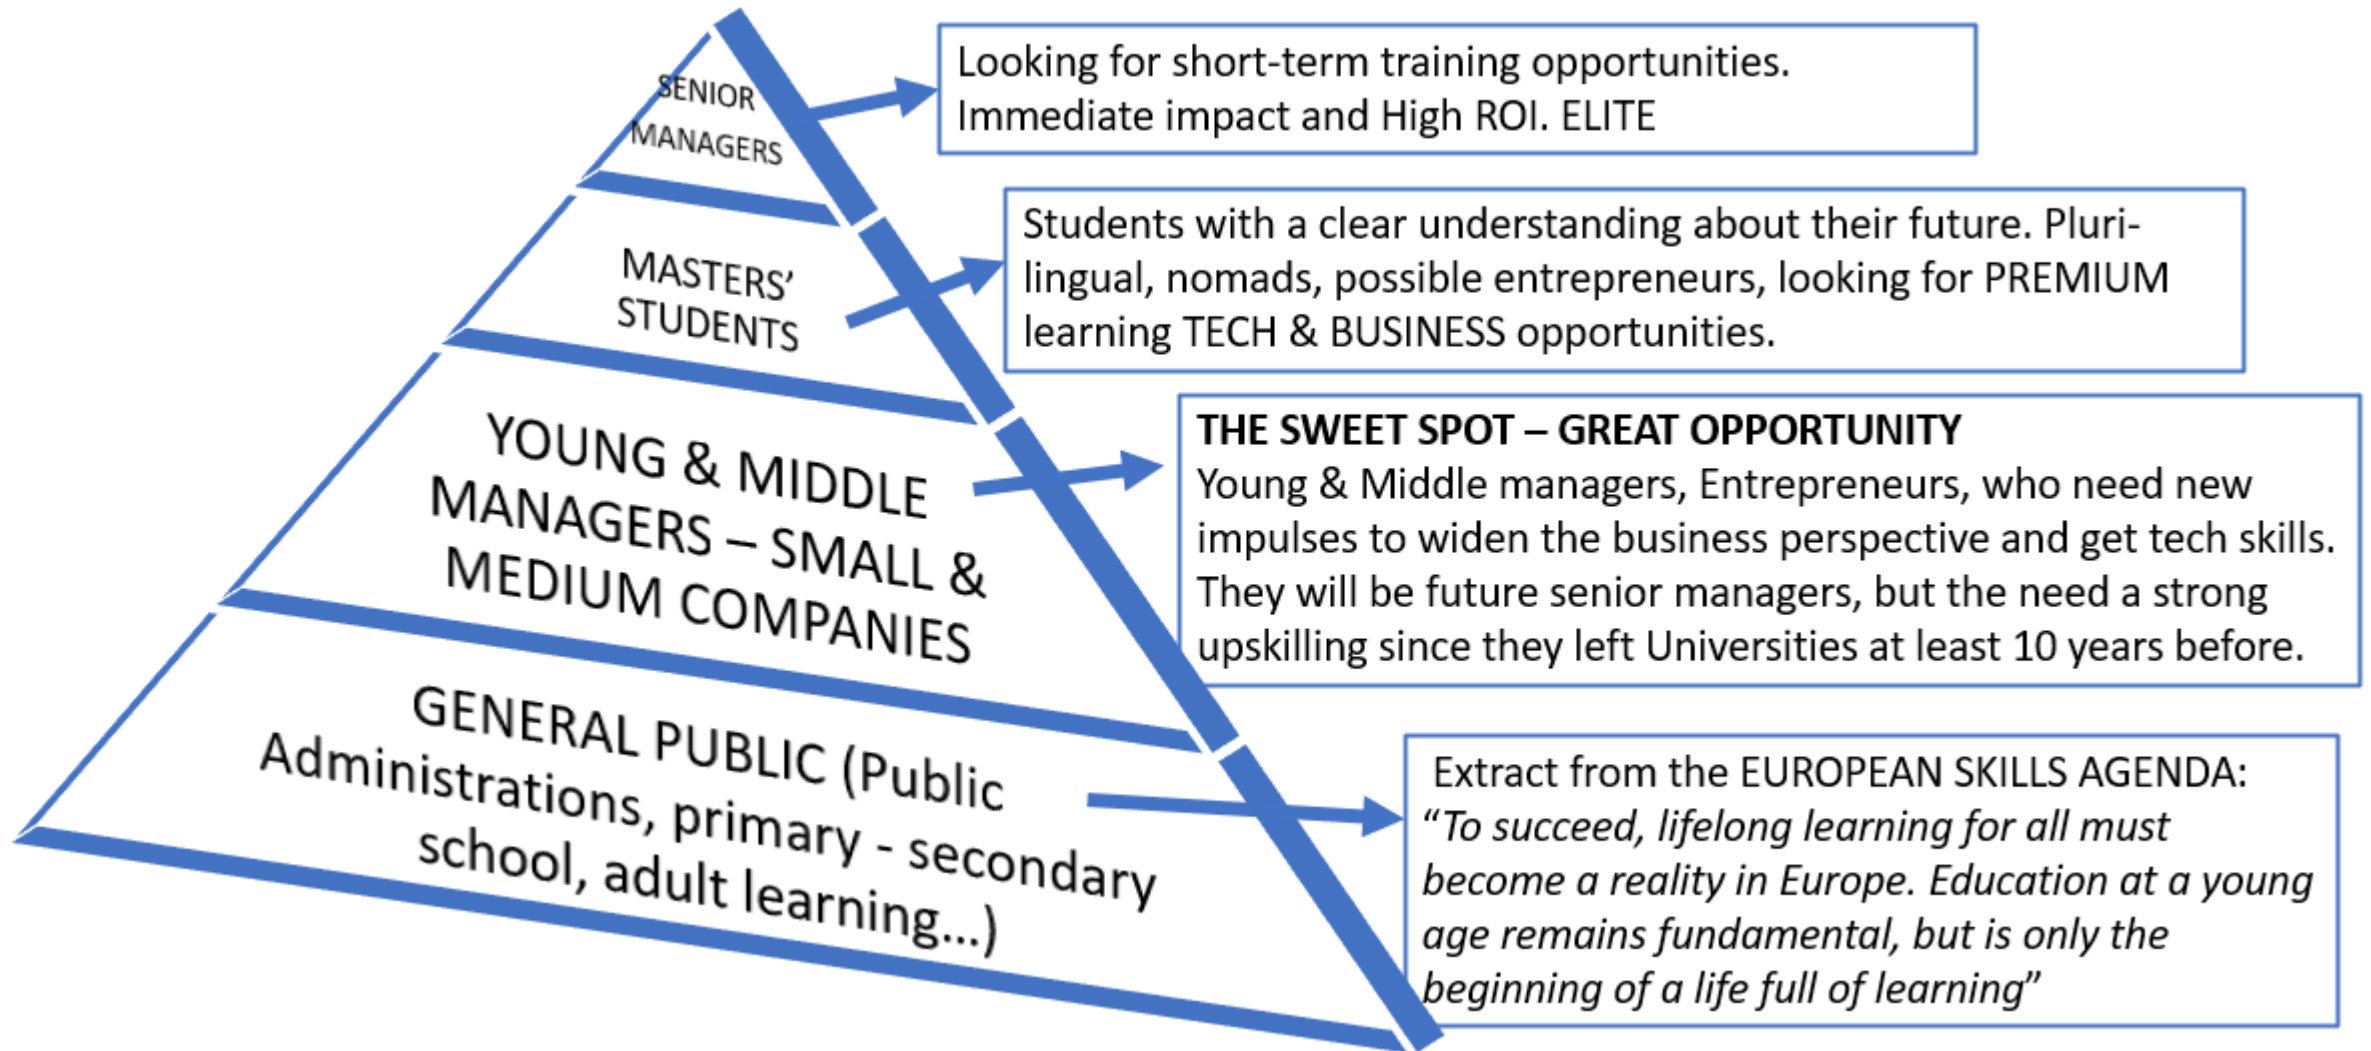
SENIOR MANAGERS

Looking for short-term training opportunities. Immediate impact and High ROI. ELITE

MASTERS' STUDENTS

Students with a clear understanding about their future. Plurilingual, nomads, possible entrepreneurs, looking for PREMIUM learning TECH & BUSINESS opportunities.

YOUNG & MIDDLE MANAGERS – SMALL & MEDIUM COMPANIES

THE SWEET SPOT – GREAT OPPORTUNITY
Young & Middle managers, Entrepreneurs, who need new impulses to widen the business perspective and get tech skills. They will be future senior managers, but the need a strong upskilling since they left Universities at least 10 years before.

GENERAL PUBLIC (Public Administrations, primary - secondary school, adult learning...)

Extract from the EUROPEAN SKILLS AGENDA:
*"To succeed, lifelong learning for all must become a reality in Europe. Education at a young age remains fundamental, but is only the beginning of a life full of learning"*